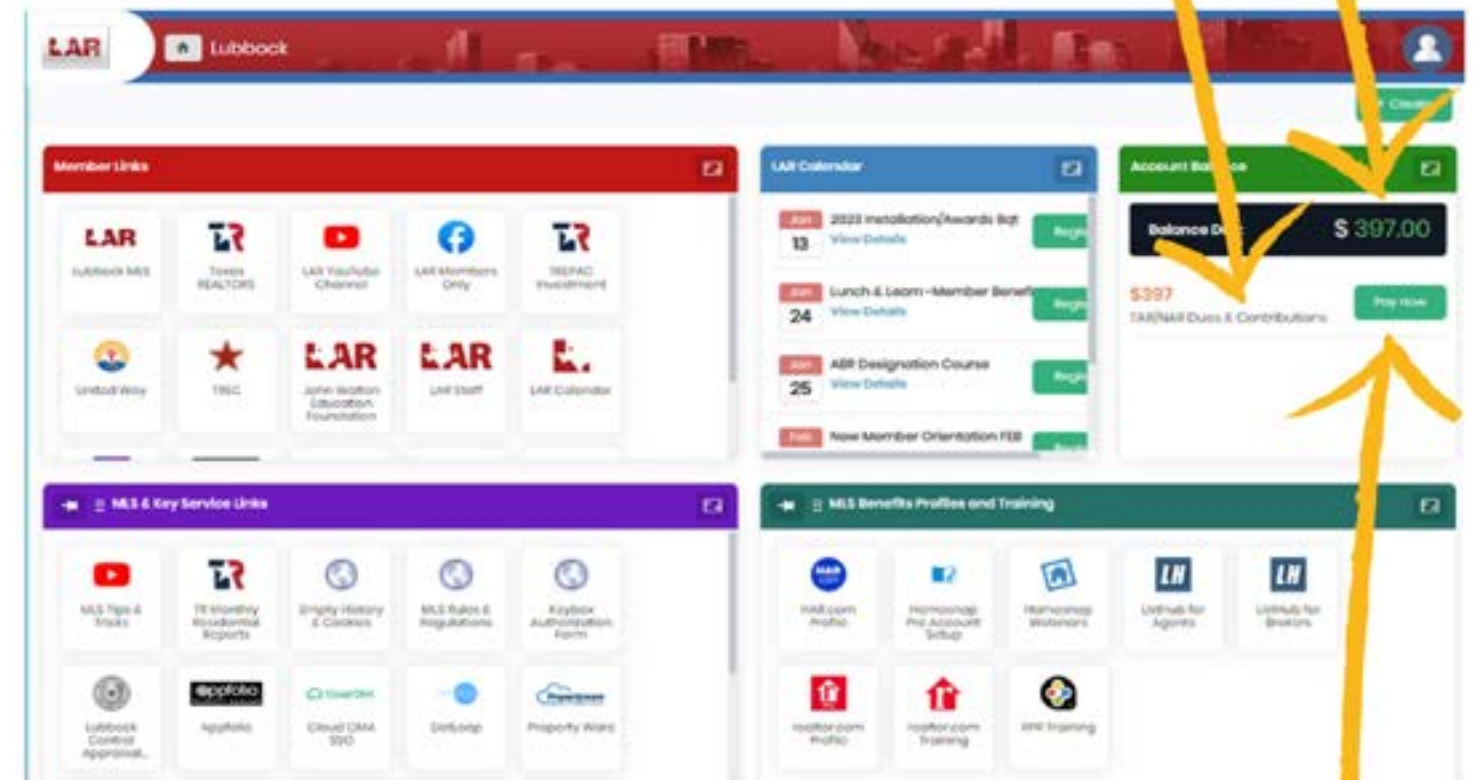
LAR
Lubbock

Create

Member Links

LAR
Lubbock MLS

Texas REALTORS

LAR YouTube Channel

LAR Members Only

TREPAC Investment

United Way

TREC

LAR
John Walton Education Foundation

LAR
LAR Staff

LAR Calendar

LAR Calendar

JAN
13
2023 Installation/Awards Bqt
View Details
Regi

JAN
24
Lunch & Learn - Member Benefi
View Details
Regi

JAN
25
ABR Designation Course
View Details
Regi

FEB
New Member Orientation FEB

Account Balance

Balance Due
$ 397.00

$397
TAR/NAR Dues & Contributions
Pay now

MLS & Key Service Links

MLS Tips & Tricks

TR Monthly Residential Reports

Empty History & Cookies

MLS Rules & Regulations

Keybox Authorization Form

Lubbock Central Appraisal...

appfolio
Appfolio

Cloud CMA SSO

Dotloop

Property Ware

MLS Benefits Profiles and Training

HAR.com Profile

Homesnap Pro Account Setup

Homesnap Webinars

LH
ListHub for Agents

LH
ListHub for Brokers

realtor.com Profile

realtor.com Training

RPR Training